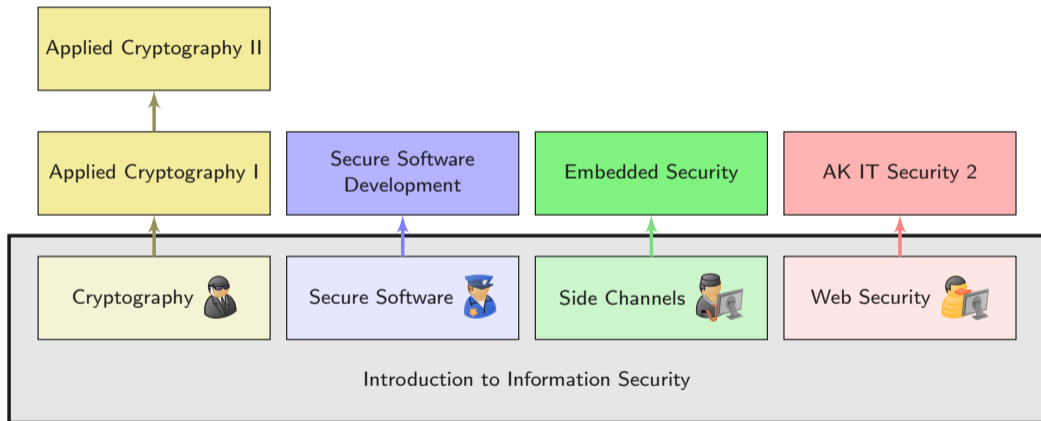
Applied Cryptography II

Applied Cryptography I

Secure Software Development

Embedded Security

AK IT Security 2

Cryptography

Secure Software

Side Channels

Web Security

Introduction to Information Security